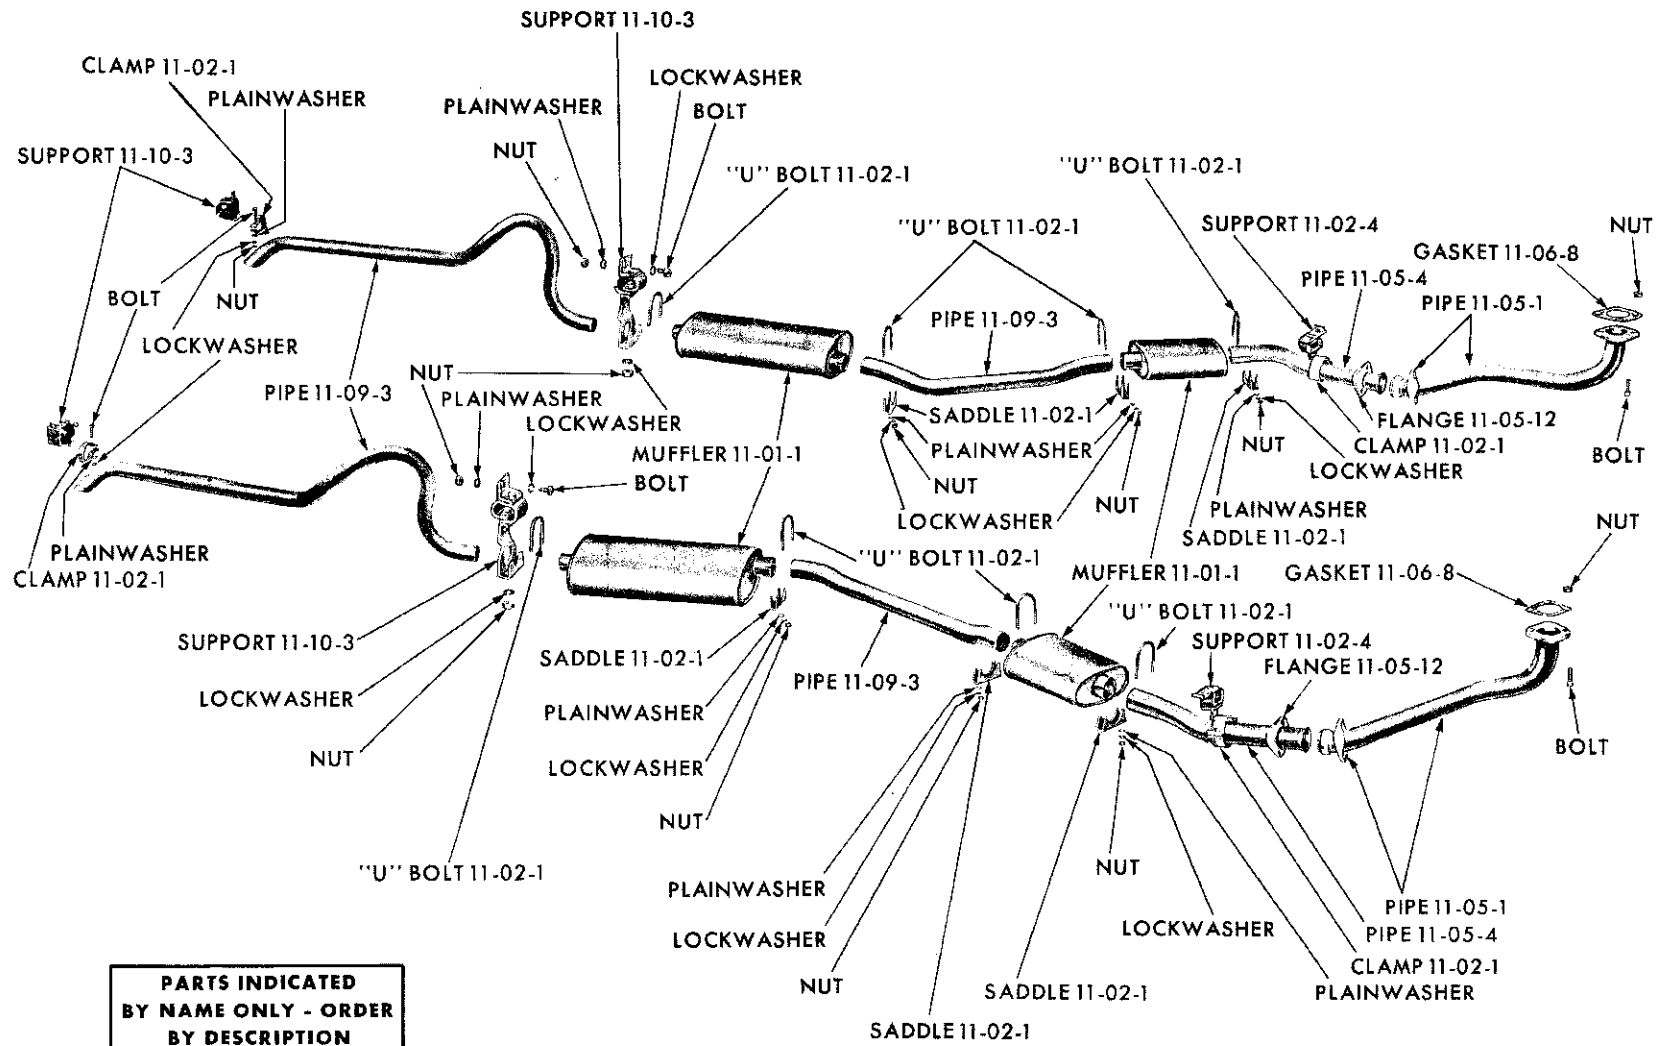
SUPPORT 11-10-3
CLAMP 11-02-1
PLAINWASHER
LOCKWASHER
PLAINWASHER
BOLT
NUT
SUPPORT 11-10-3
"U" BOLT 11-02-1
"U" BOLT 11-02-1
SUPPORT 11-02-4
NUT
"U" BOLT 11-02-1
GASKET 11-06-8
PIPE 11-05-4
PIPE 11-05-1
BOLT
NUT
PIPE 11-09-3
LOCKWASHER
NUT
PLAINWASHER
PIPE 11-09-3
LOCKWASHER
SADDLE 11-02-1
FLANGE 11-05-12
PLAINWASHER
CLAMP 11-02-1
NUT
LOCKWASHER
MUFFLER 11-01-1
NUT
BOLT
BOLT
LOCKWASHER
NUT
PLAINWASHER
SADDLE 11-02-1
NUT
PLAINWASHER
CLAMP 11-02-1
"U" BOLT 11-02-1
MUFFLER 11-01-1
GASKET 11-06-8
"U" BOLT 11-02-1
SUPPORT 11-02-4
SUPPORT 11-10-3
SADDLE 11-02-1
FLANGE 11-05-12
PIPE 11-09-3
LOCKWASHER
PLAINWASHER
BOLT
LOCKWASHER
NUT
NUT
"U" BOLT 11-02-1
NUT
PLAINWASHER
LOCKWASHER
PIPE 11-05-1
LOCKWASHER
PIPE 11-05-4
CLAMP 11-02-1
NUT
SADDLE 11-02-1
PLAINWASHER
SADDLE 11-02-1

PARTS INDICATED BY NAME ONLY - ORDER BY DESCRIPTION